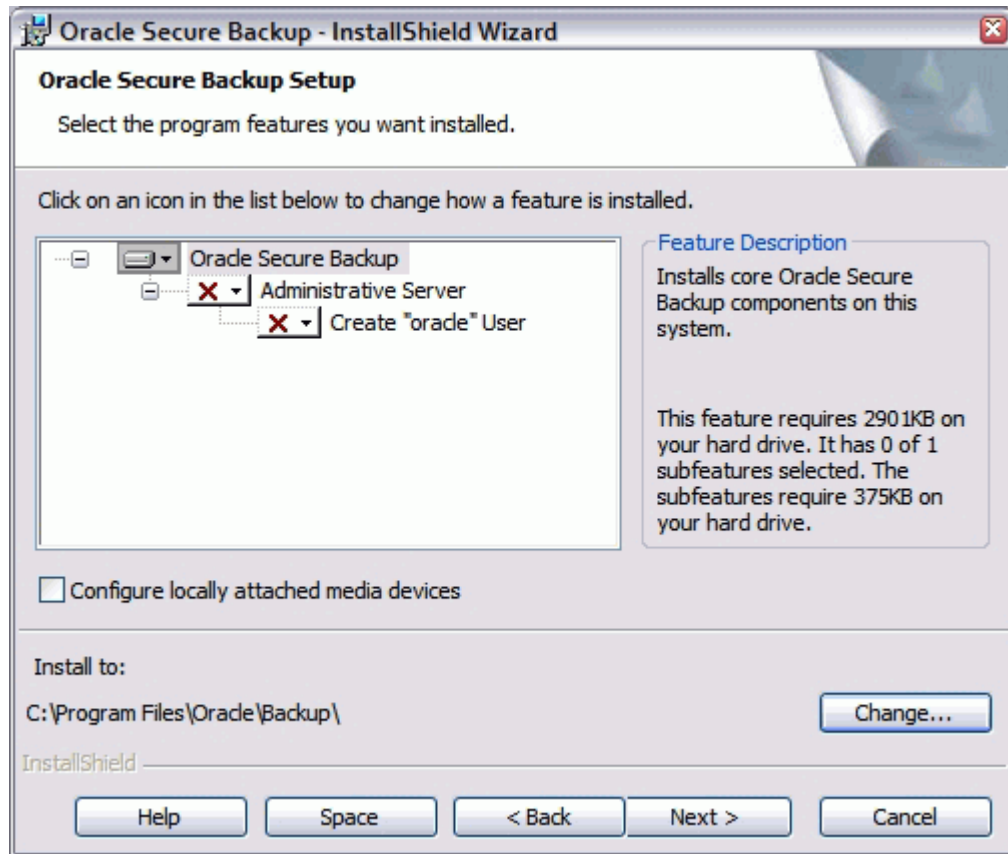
Oracle Secure Backup - InstallShield Wizard

Oracle Secure Backup Setup

Select the program features you want installed.

Click on an icon in the list below to change how a feature is installed.

Oracle Secure Backup
Administrative Server
Create "oracle" User

Feature Description
Installs core Oracle Secure Backup components on this system.

This feature requires 2901KB on your hard drive. It has 0 of 1 subfeatures selected. The subfeatures require 375KB on your hard drive.

Configure locally attached media devices

Install to:
C:\Program Files\Oracle\Backup\

Change...

InstallShield

Help
Space
< Back
Next >
Cancel